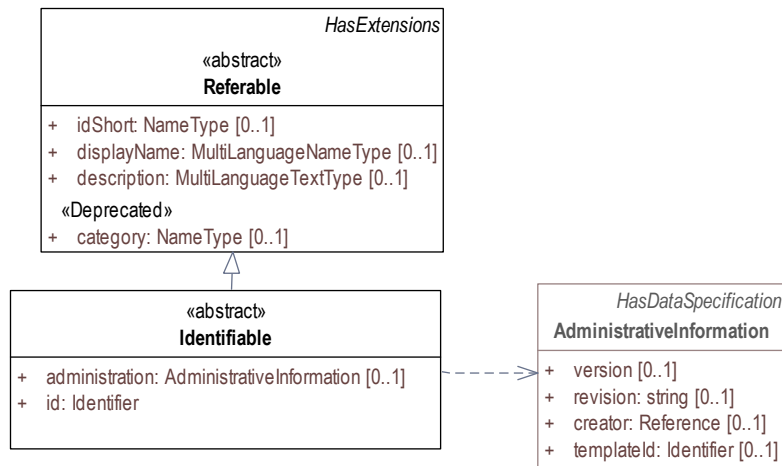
HasExtensions

«abstract»
**Referable**

+ idShort: NameType [0..1]
+ displayName: MultiLanguageNameType [0..1]
+ description: MultiLanguageTextType [0..1]

«Deprecated»
+ category: NameType [0..1]

«abstract»
**Identifiable**

+ administration: AdministrativeInformation [0..1]
+ id: Identifier

HasDataSpecification
**AdministrativeInformation**

+ version [0..1]
+ revision: string [0..1]
+ creator: Reference [0..1]
+ templateId: Identifier [0..1]